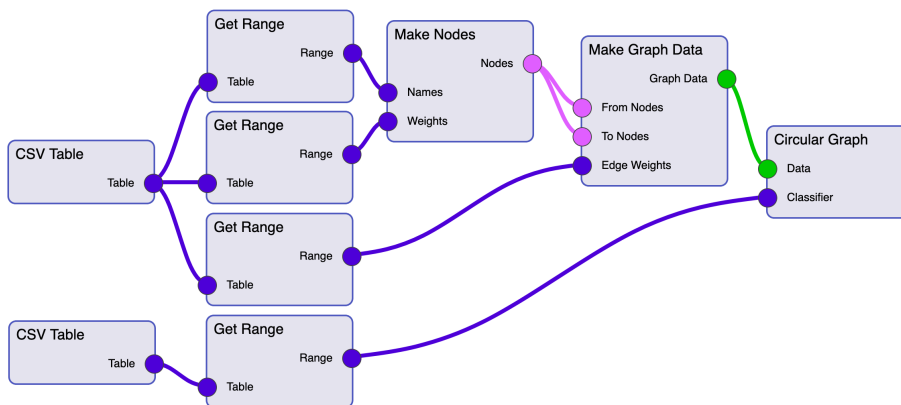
CSV Table
Table

Get Range
Range
Table

Get Range
Range
Table

Get Range
Range
Table

CSV Table
Table

Get Range
Range
Table

Make Nodes
Nodes
Names
Weights

Make Graph Data
Graph Data
From Nodes
To Nodes
Edge Weights

Circular Graph
Data
Classifier